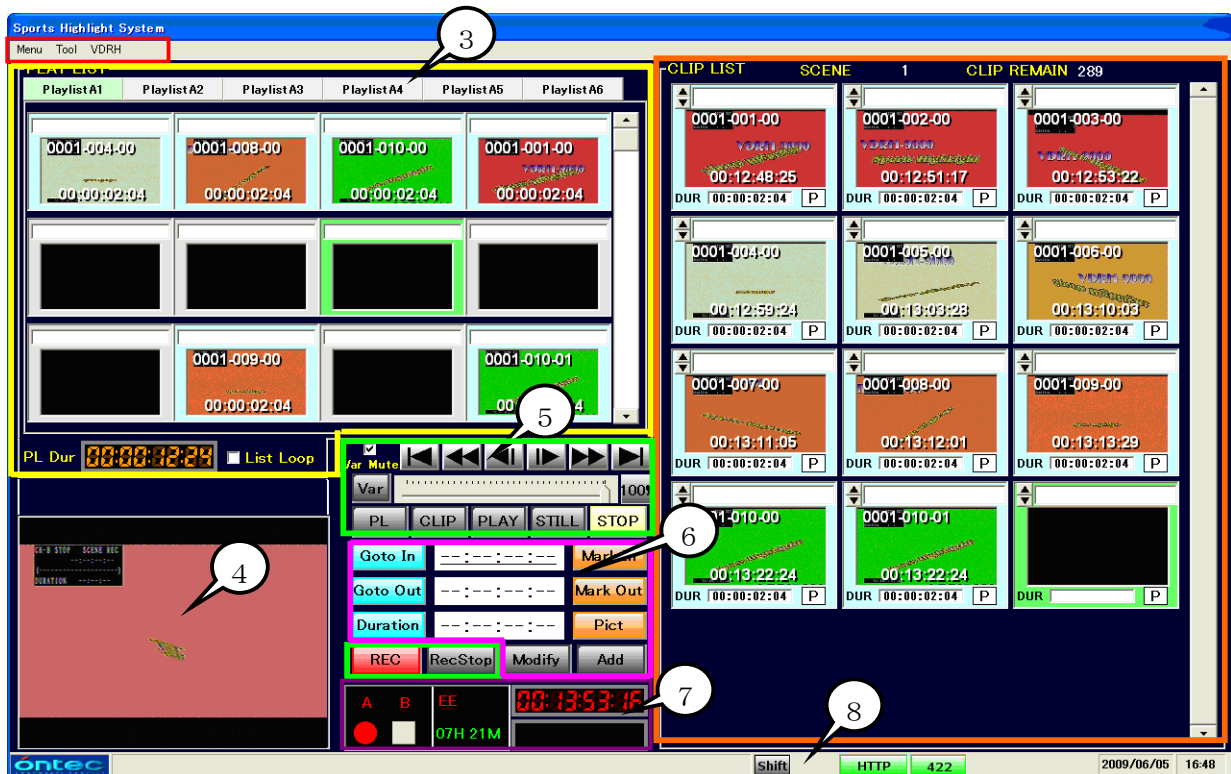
Sports Highlight System

Menu Tool VDRH

3

PLAY LIST

| Playlist A1 | Playlist A2 | Playlist A3 | Playlist A4 | Playlist A5 | Playlist A6 |
|---|---|---|---|---|---|

0001-004-00 00:00:02:04
0001-008-00 00:00:02:04
0001-010-00 00:00:02:04
0001-001-00 00:00:02:04

0001-009-00 00:00:02:04
0001-010-01 00:00:02:04

PL Dur 00:00:12:24 List Loop

5

Var Mute

Var 100%

PL CLIP PLAY STILL STOP

6

Goto In --:--:--:-- Mark In
Goto Out --:--:--:-- Mark Out
Duration --:--:--:-- Pict

REC RecStop Modify Add

4

A B EE 07H 21M 00:13:53:1F

7

CLIP LIST SCENE 1 CLIP REMAIN 289

0001-001-00 00:12:48:25 DUR 00:00:02:04 P
0001-002-00 00:12:51:17 DUR 00:00:02:04 P
0001-003-00 00:12:53:22 DUR 00:00:02:04 P
0001-004-00 00:12:59:24 DUR 00:00:02:04 P
0001-005-00 00:13:03:28 DUR 00:00:02:04 P
0001-006-00 00:13:10:03 DUR 00:00:02:04 P
0001-007-00 00:13:11:05 DUR 00:00:02:04 P
0001-008-00 00:13:12:01 DUR 00:00:02:04 P
0001-009-00 00:13:13:29 DUR 00:00:02:04 P
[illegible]1-010-00 00:13:22:24 DUR 00:00:02:04 P
0001-010-01 00:13:22:24 DUR 00:00:02:04 P
DUR P

8

ontec Shift HTTP 422 2009/06/05 16:48